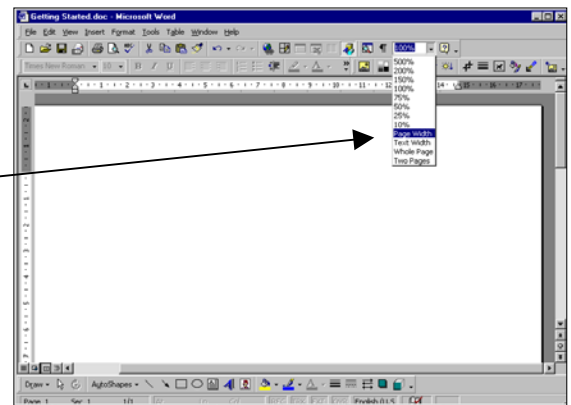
Getting Started.doc - Microsoft Word

File Edit View Insert Format Tools Table Window Help

100%

Times New Roman 10

500%
200%
150%
100%
75%
50%
25%
10%
Page Width
Text Width
Whole Page
Two Pages

Draw AutoShapes

Page 1 Sec 1 1/1 English (U.S